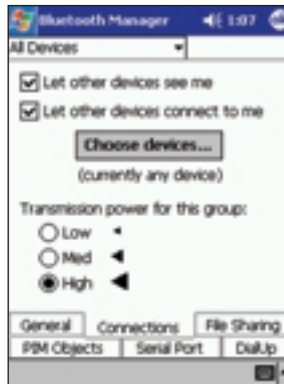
Bluetooth Manager 1:07

All Devices

Let other devices see me

Let other devices connect to me

Choose devices...

(currently any device)

Transmission power for this group:

Low

Med

High

General | Connections | File Sharing

PIM Objects | Serial Port | DialUp